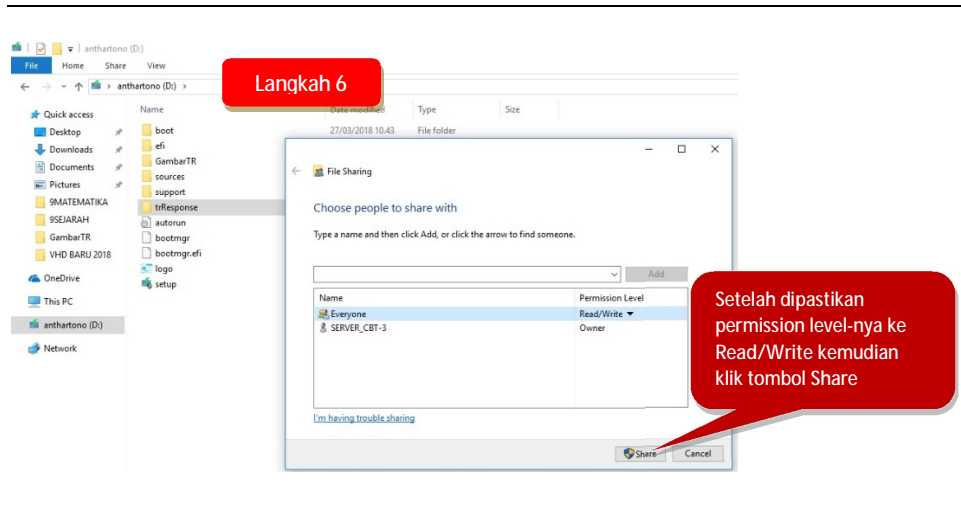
anthartono (D:)

File Home Share View

anthartono (D:) >

Langkah 6

Quick access
Desktop
Downloads
Documents
Pictures
9MATEMATIKA
9SEJARAH
GambarTR
VHD BARU 2018
OneDrive
This PC
anthartono (D:)
Network

| Name | Date modified | Type | Size |
|---|---|---|---|
| boot | 27/03/2018 10.43 | File folder | |
| efi | | | |
| GambarTR | | | |
| sources | | | |
| support | | | |
| trResponse | | | |
| autorun | | | |
| bootmgr | | | |
| bootmgr.efi | | | |
| logo | | | |
| setup | | | |

File Sharing

Choose people to share with

Type a name and then click Add, or click the arrow to find someone.

Add

| Name | Permission Level |
|---|---|
| Everyone | Read/Write ▾ |
| SERVER_CBT-3 | Owner |

I'm having trouble sharing

Share Cancel

Setelah dipastikan permission level-nya ke Read/Write kemudian klik tombol Share